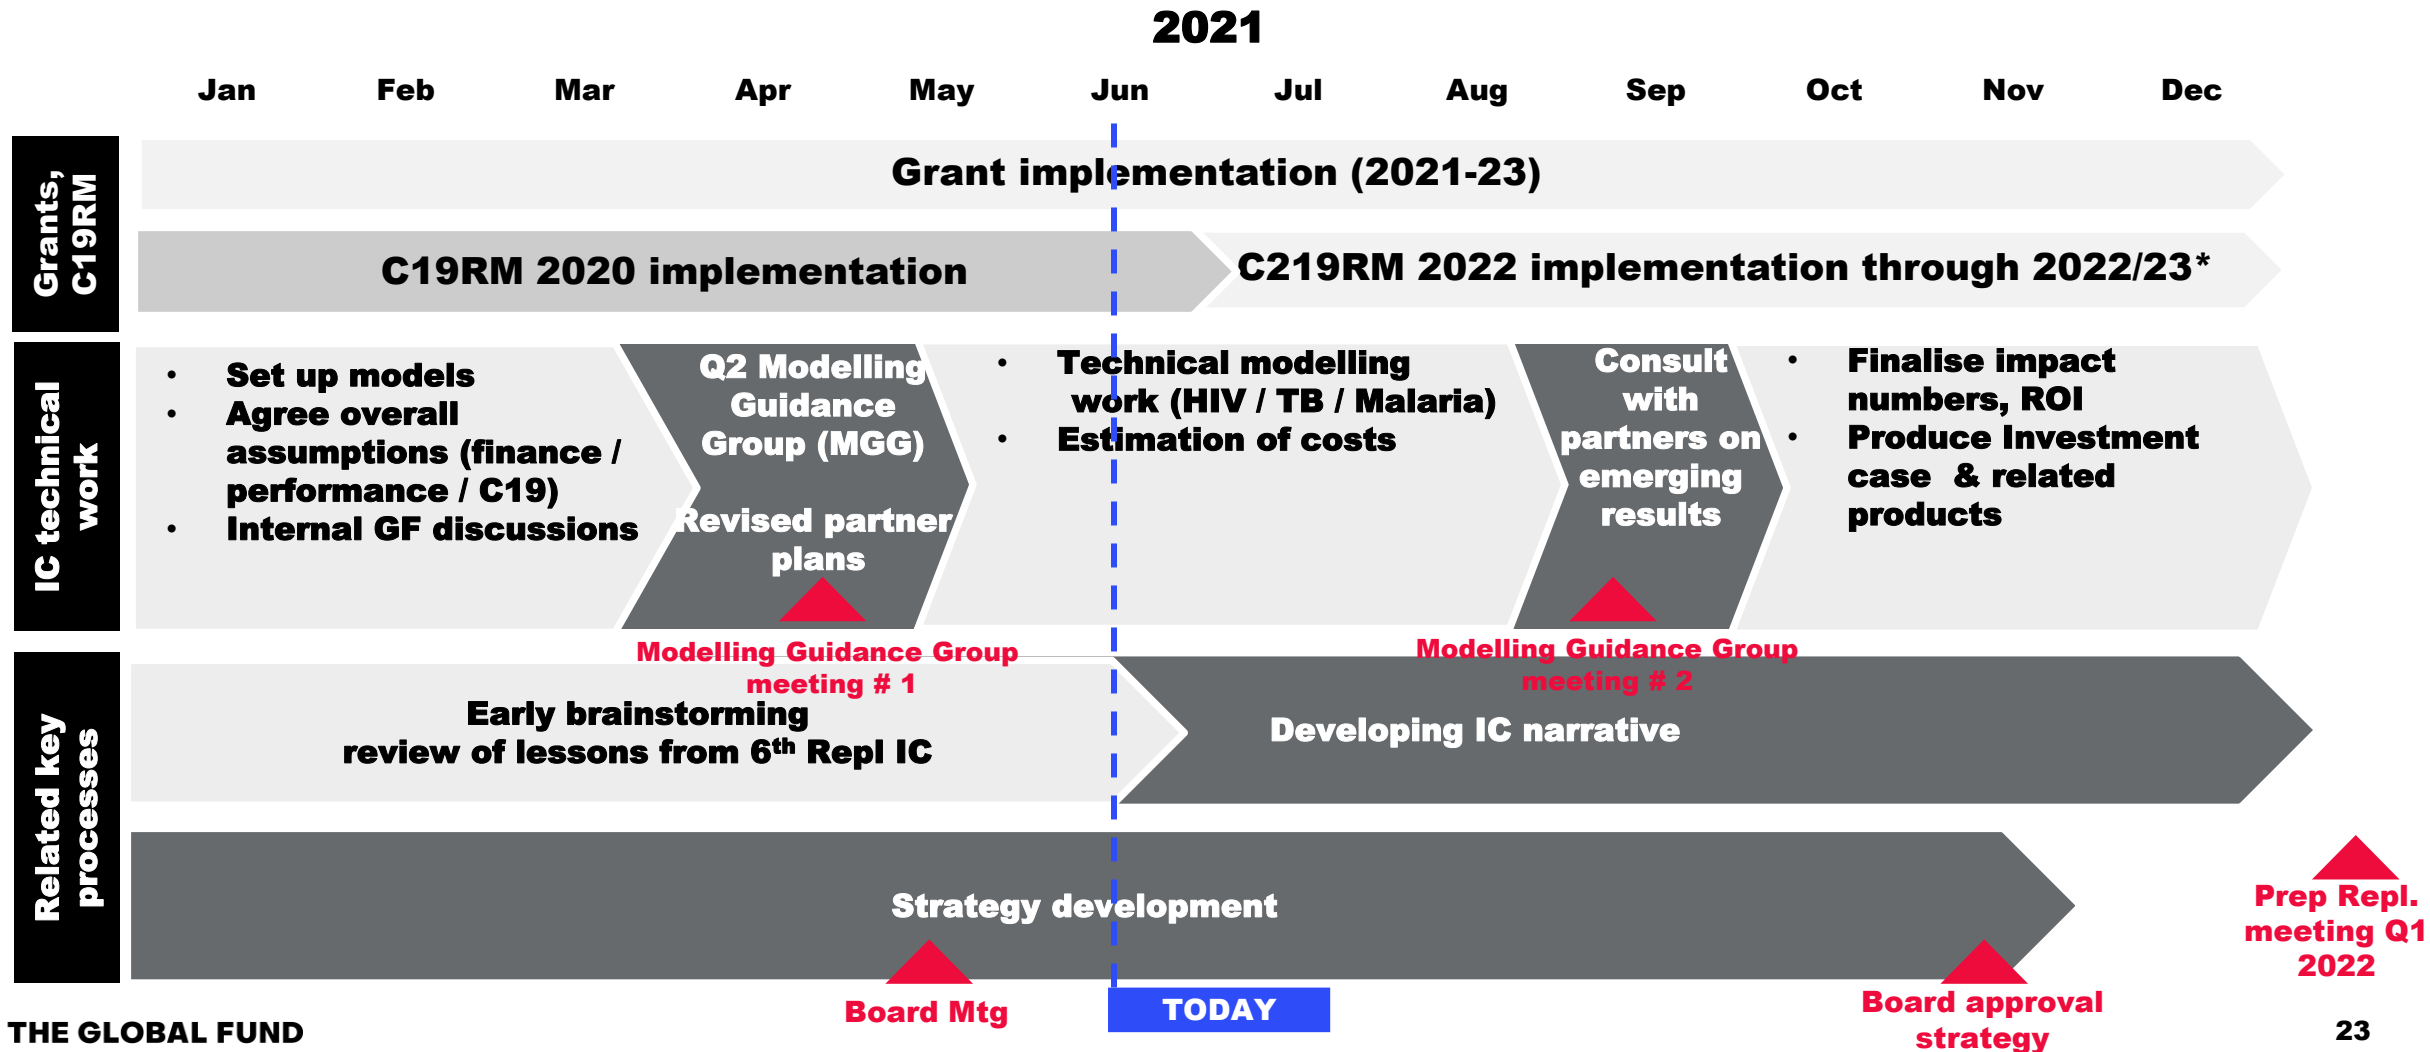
2021

Jan Feb Mar Apr May Jun Jul Aug Sep Oct Nov Dec

Grants, C19RM

Grant implementation (2021-23)

C19RM 2020 implementation

C219RM 2022 implementation through 2022/23*

IC technical work

- Set up models
- Agree overall assumptions (finance / performance / C19)
- Internal GF discussions

Q2 Modelling Guidance Group (MGG)

Revised partner plans

- Technical modelling work (HIV / TB / Malaria)
- Estimation of costs

Consult with partners on emerging results

- Finalise impact numbers, ROI
- Produce Investment case & related products

Modelling Guidance Group meeting # 1

Modelling Guidance Group meeting # 2

Related key processes

Early brainstorming review of lessons from 6$^{th}$ Repl IC

Developing IC narrative

Strategy development

Board Mtg

TODAY

Board approval strategy

Prep Repl. meeting Q1 2022

THE GLOBAL FUND

23